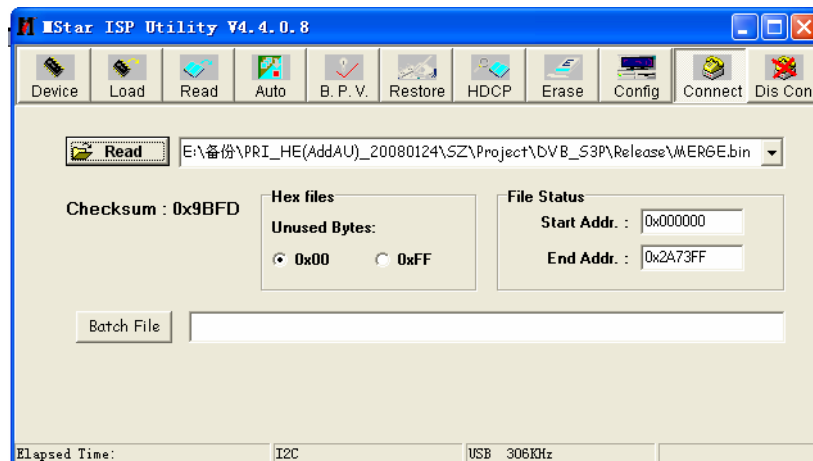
MStar ISP Utility V4.4.0.8

Device
Load
Read
Auto
B. P. V.
Restore
HDCP
Erase
Config
Connect
Dis Con

Read
E:\备份\PRI_HE(AddAU)_20080124\SZ\Project\DVB_S3P\Release\MERGE.bin

Checksum : 0x9BFD

Hex files
Unused Bytes:
0x00
0xFF

File Status
Start Addr. : 0x000000
End Addr. : 0x2A73FF

Batch File

Elapsed Time:
I2C
USB 306KHz